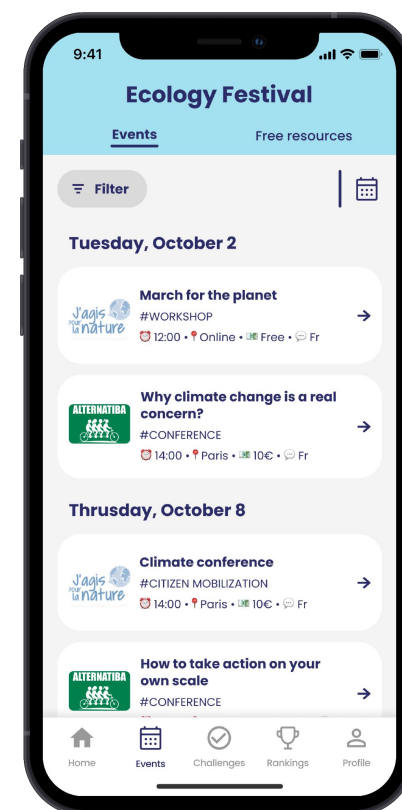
9:41

Ecology Festival

Events

Free resources

Filter

Tuesday, October 2

J'agis pour la nature

March for the planet

#WORKSHOP

⏰ 12:00 • 📍Online • 💵 Free • 💬 Fr

ALTERNATIBA

Why climate change is a real concern?

#CONFERENCE

⏰ 14:00 • 📍Paris • 💵 10€ • 💬 Fr

Thursday, October 8

J'agis pour la nature

Climate conference

#CITIZEN MOBILIZATION

⏰ 14:00 • 📍Paris • 💵 10€ • 💬 Fr

ALTERNATIBA

How to take action on your own scale

#CONFERENCE

Home

Events

Challenges

Rankings

Profile